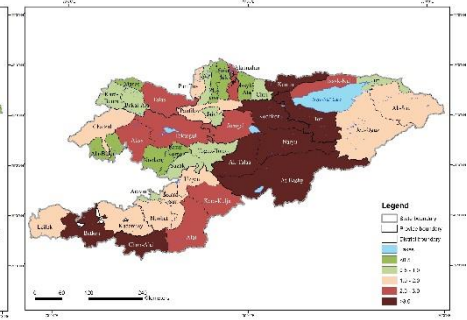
Legend
State boundary
Province boundary
District boundary
lakes
Issyk-Kul
Naryn
At-Bashy
Ak-Talaa
Jumgal
Chatkal
Aksy
Toguz-Toro
Suzak
Kara-Kulja
Alai
Chon-Alai
Batken
Leilek
Kadamjai
Ak-Suu
Ton
Tyup
Kemin
0
50
100
200
Kilometers